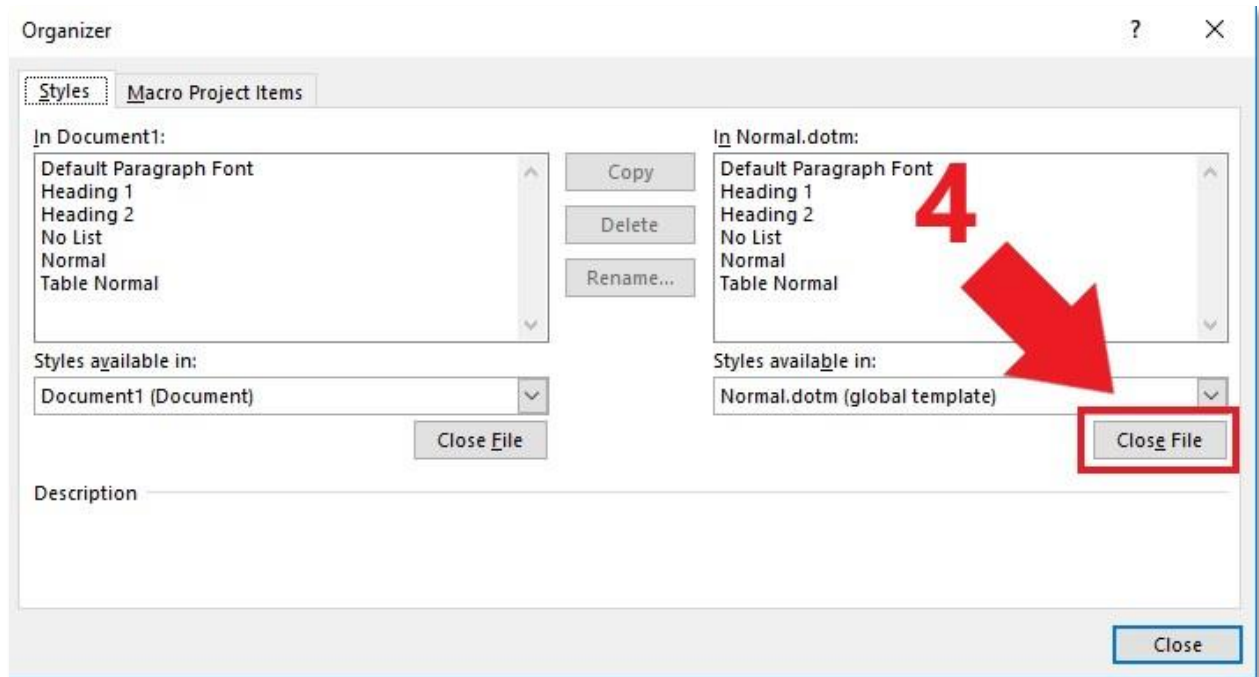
Organizer

?

×

Styles

Macro Project Items

In Document1:

Default Paragraph Font
Heading 1
Heading 2
No List
Normal
Table Normal

Copy

Delete

Rename...

In Normal.dotm:

Default Paragraph Font
Heading 1
Heading 2
No List
Normal
Table Normal

4

Styles available in:

Document1 (Document)

Close File

Styles available in:

Normal.dotm (global template)

Close File

Description

Close